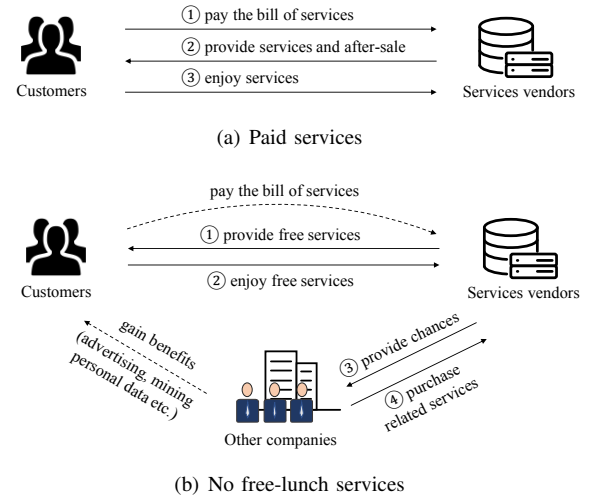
Customers

① pay the bill of services

② provide services and after-sale

③ enjoy services

Services vendors

(a) Paid services

pay the bill of services

Customers

① provide free services

② enjoy free services

Services vendors

gain benefits (advertising, mining personal data etc.)

③ provide chances

④ purchase related services

Other companies

(b) No free-lunch services